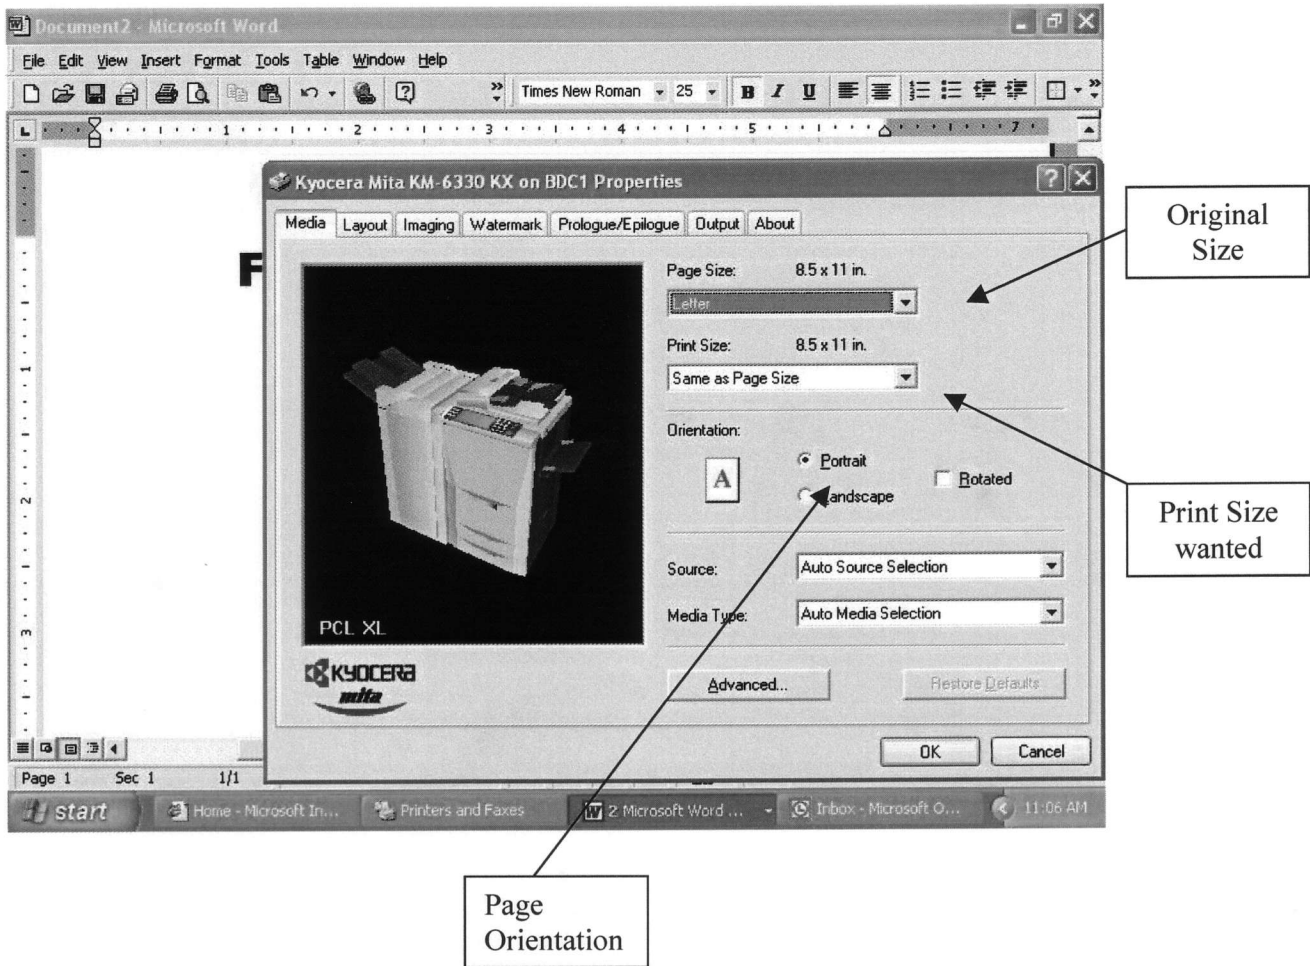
Document2 - Microsoft Word

File Edit View Insert Format Tools Table Window Help

Times New Roman 25

Kyocera Mita KM-6330 KX on BDC1 Properties

Media Layout Imaging Watermark Prologue/Epilogue Output About

Page Size: 8.5 x 11 in.

Letter

Print Size: 8.5 x 11 in.

Same as Page Size

Orientation:

A

Portrait

Landscape

Rotated

Source: Auto Source Selection

Media Type: Auto Media Selection

PCL XL

KYOCERA mita

Advanced...

Restore Defaults

OK Cancel

Page 1 Sec 1 1/1

start Home - Microsoft In... Printers and Faxes 2 Microsoft Word ... Inbox - Microsoft O... 11:06 AM

Original Size

Print Size wanted

Page Orientation